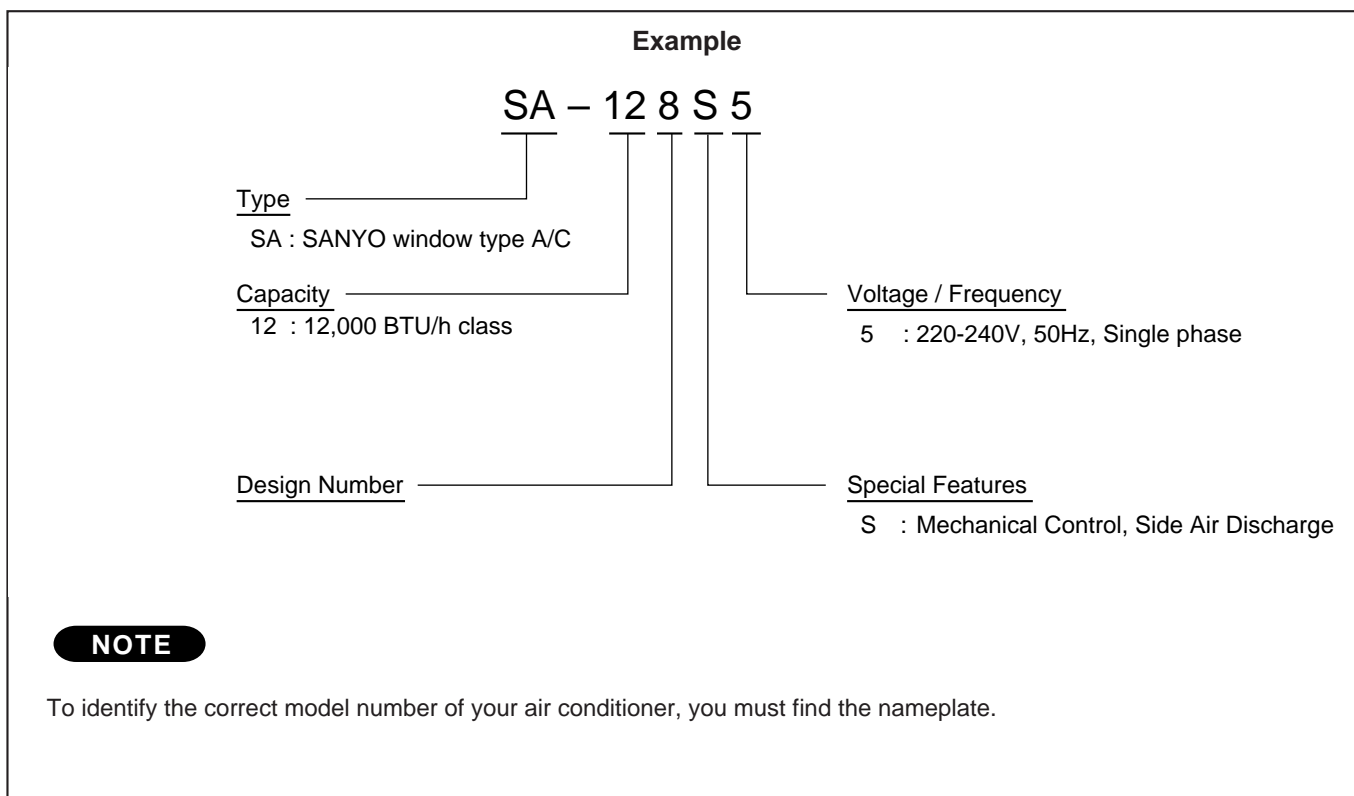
Example

SA – 12 8 S 5

Type
SA : SANYO window type A/C

Capacity
12 : 12,000 BTU/h class

Voltage / Frequency
5 : 220-240V, 50Hz, Single phase

Design Number

Special Features
S : Mechanical Control, Side Air Discharge

NOTE

To identify the correct model number of your air conditioner, you must find the nameplate.